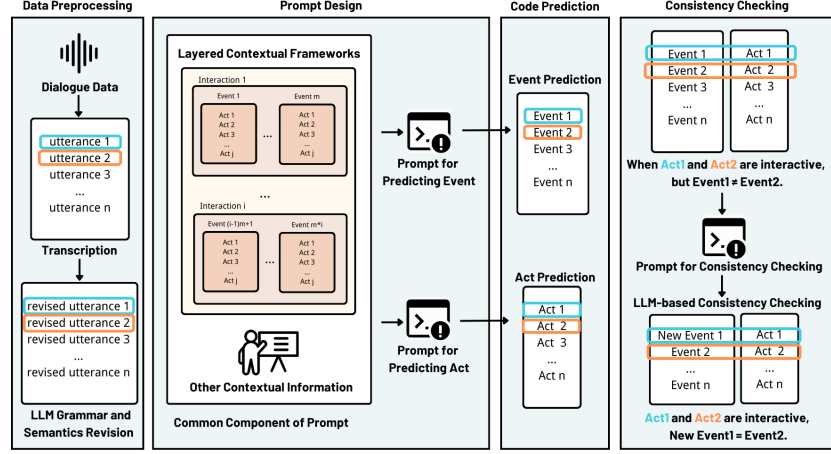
Data Preprocessing

Dialogue Data

utterance 1
utterance 2
utterance 3
...
utterance n

Transcription

revised utterance 1
revised utterance 2
revised utterance 3
...
revised utterance n

LLM Grammar and Semantics Revision

Prompt Design

Layered Contextual Frameworks

Interaction 1

Event 1
Act 1
Act 2
Act 3
...
Act j

...

Event m
Act 1
Act 2
Act 3
...
Act j

...

Interaction i

Event (i-1)m+1
Act 1
Act 2
Act 3
...
Act j

...

Event m*i
Act 1
Act 2
Act 3
...
Act j

Other Contextual Information

Common Component of Prompt

Prompt for Predicting Event

Prompt for Predicting Act

Code Prediction

Event Prediction

Event 1
Event 2
Event 3
...
Event n

Act Prediction

Act 1
Act 2
Act 3
...
Act n

Consistency Checking

Event 1
Event 2
Event 3
...
Event n

Act 1
Act 2
Act 3
...
Act n

When Act1 and Act2 are interactive, but Event1 ≠ Event2.

Prompt for Consistency Checking

LLM-based Consistency Checking

New Event 1
Event 2
...
Event n

Act 1
Act 2
...
Act n

Act1 and Act2 are interactive, New Event1 = Event2.